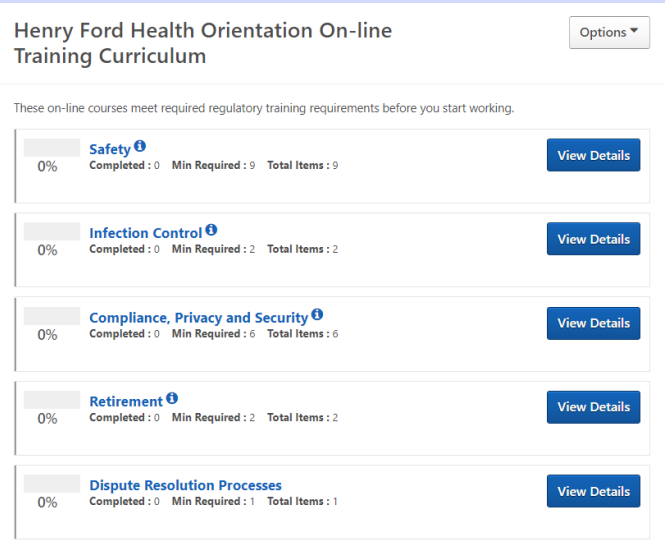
Henry Ford Health Orientation On-line Training Curriculum

Options

These on-line courses meet required regulatory training requirements before you start working.

0%
Safety
Completed : 0 Min Required : 9 Total Items : 9
View Details

0%
Infection Control
Completed : 0 Min Required : 2 Total Items : 2
View Details

0%
Compliance, Privacy and Security
Completed : 0 Min Required : 6 Total Items : 6
View Details

0%
Retirement
Completed : 0 Min Required : 2 Total Items : 2
View Details

0%
Dispute Resolution Processes
Completed : 0 Min Required : 1 Total Items : 1
View Details